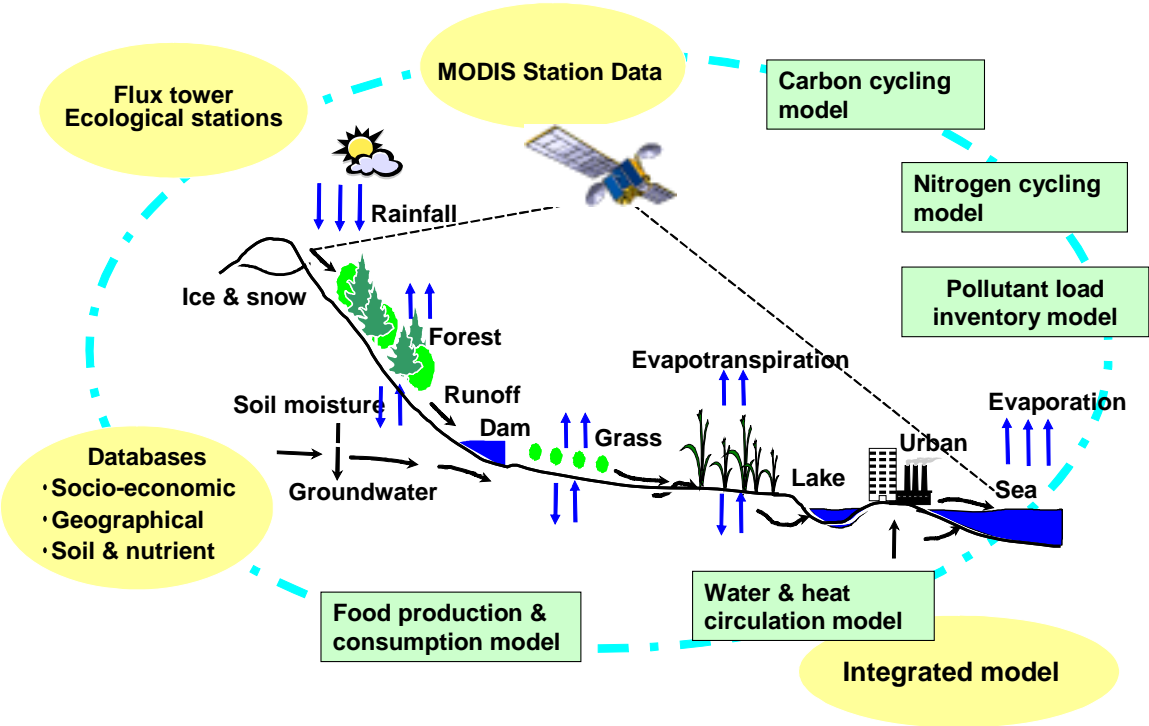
MODIS Station Data

Flux tower
Ecological stations

Carbon cycling model

Nitrogen cycling model

Pollutant load inventory model

Rainfall

Ice & snow

Forest

Evapotranspiration

Runoff

Soil moisture

Dam

Grass

Evaporation

Urban

Lake

Sea

Groundwater

Databases
• Socio-economic
• Geographical
• Soil & nutrient

Food production & consumption model

Water & heat circulation model

Integrated model